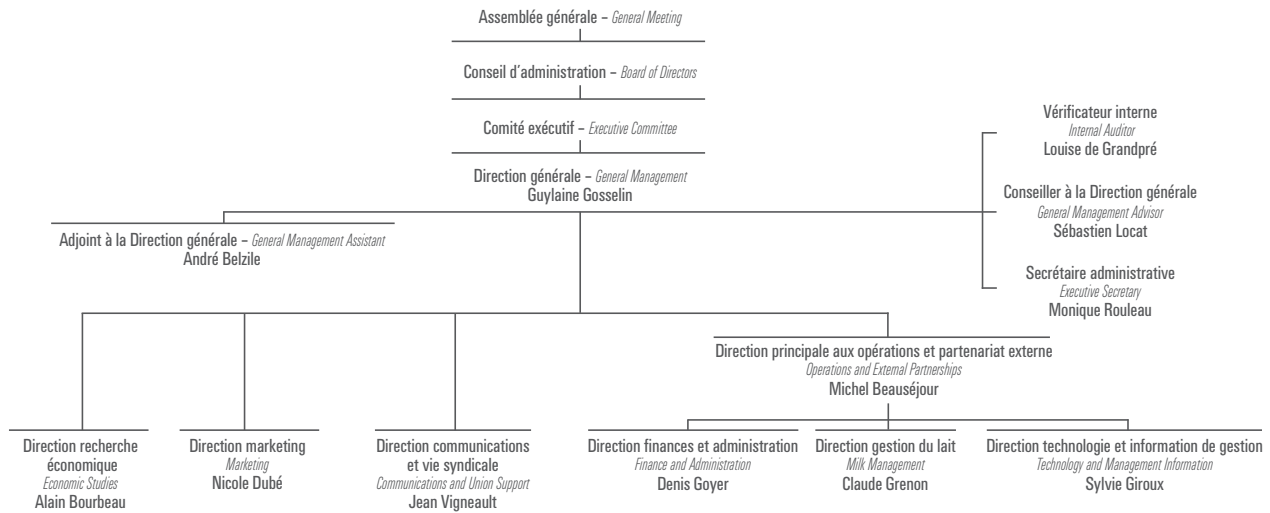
Assemblée générale – General Meeting

Conseil d'administration – Board of Directors

Comité exécutif – Executive Committee

Direction générale – General Management
Guylaine Gosselin

Vérificateur interne
Internal Auditor
Louise de Grandpré

Conseiller à la Direction générale
General Management Advisor
Sébastien Locat

Secrétaire administrative
Executive Secretary
Monique Rouleau

Adjoint à la Direction générale – General Management Assistant
André Belzile

Direction principale aux opérations et partenariat externe
Operations and External Partnerships
Michel Beauséjour

Direction recherche économique
Economic Studies
Alain Bourbeau

Direction marketing
Marketing
Nicole Dubé

Direction communications et vie syndicale
Communications and Union Support
Jean Vigneault

Direction finances et administration
Finance and Administration
Denis Goyer

Direction gestion du lait
Milk Management
Claude Grenon

Direction technologie et information de gestion
Technology and Management Information
Sylvie Giroux